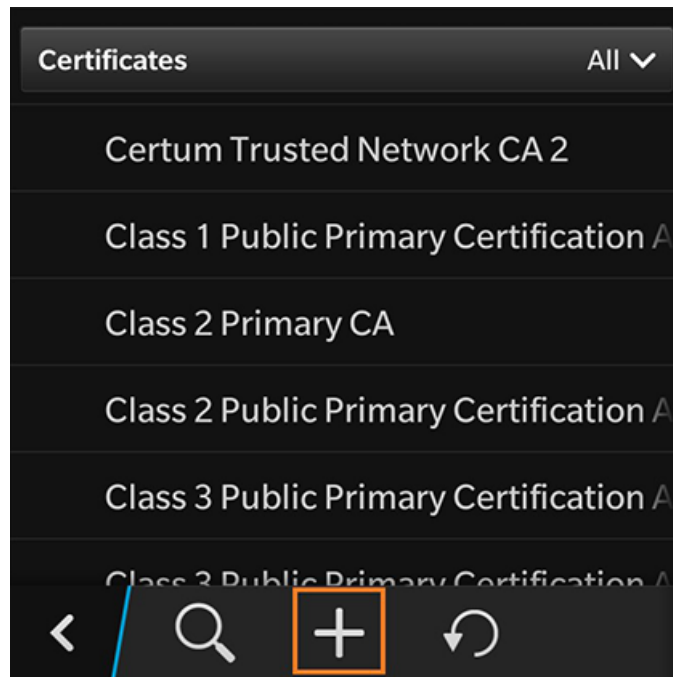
Certificates

All

Certum Trusted Network CA 2

Class 1 Public Primary Certification A

Class 2 Primary CA

Class 2 Public Primary Certification A

Class 3 Public Primary Certification A

Class 3 Public Primary Certification A